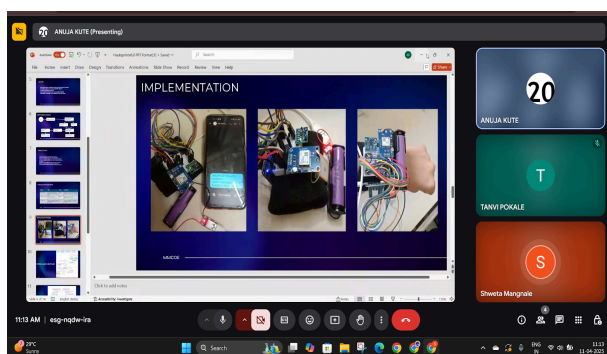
ANJUJA KUTE (Presenting)

Search

File Home Insert Draw Design Transitions Animations Slide Show Record Review View Help

IMPLEMENTATION

MMCOE

Click to add notes

ANJUJA KUTE

T

TANVI POKALE

S

Shweta Mangnale

11:13 AM | esg-nqdw-ira

29°C Sunny

Search

ENG IN

11:13 11-04-2025